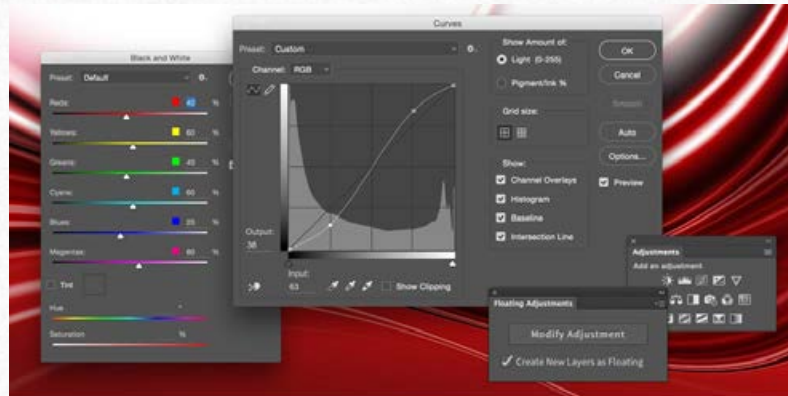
Black and White

Preset: Default

Reds: 40 %

Yellows: 60 %

Greens: 40 %

Cyans: 60 %

Blues: 20 %

Magentas: 80 %

Tint

Hue

Saturation %

Curves

Preset: Custom

Channel: RGB

Output: 38

Input: 63

Show Clipping

Show Amount of:

Light (0-255)

Pigment/Ink %

Grid size:

Show:

Channel Overlays

Histogram

Baseline

Intersection Line

OK

Cancel

Smooth

Auto

Options...

Preview

Adjustments

Add an adjustment

Floating Adjustments

Modify Adjustment

✓ Create New Layers as Floating